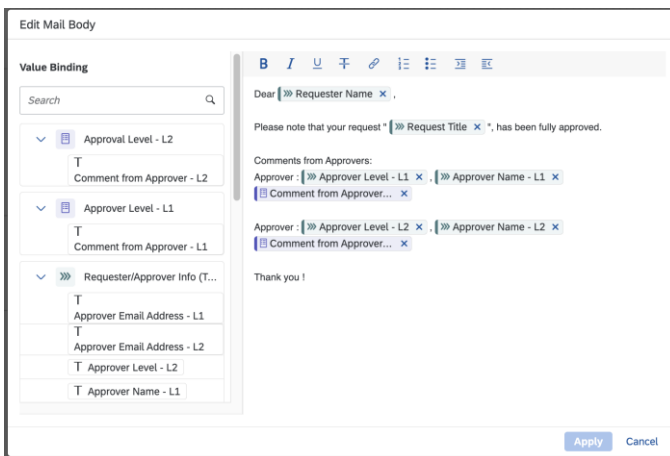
Edit Mail Body

Value Binding

Search

Approval Level - L2

T
Comment from Approver - L2

Approver Level - L1

T
Comment from Approver - L1

Requester/Approver Info (T...

T
Approver Email Address - L1

T
Approver Email Address - L2

T Approver Level - L2

T Approver Name - L1

B I U T

Dear Requester Name ×,

Please note that your request " Request Title × ", has been fully approved.

Comments from Approvers:
Approver : Approver Level - L1 × , Approver Name - L1 ×
Comment from Approver... ×

Approver : Approver Level - L2 × , Approver Name - L2 ×
Comment from Approver... ×

Thank you !

Apply Cancel